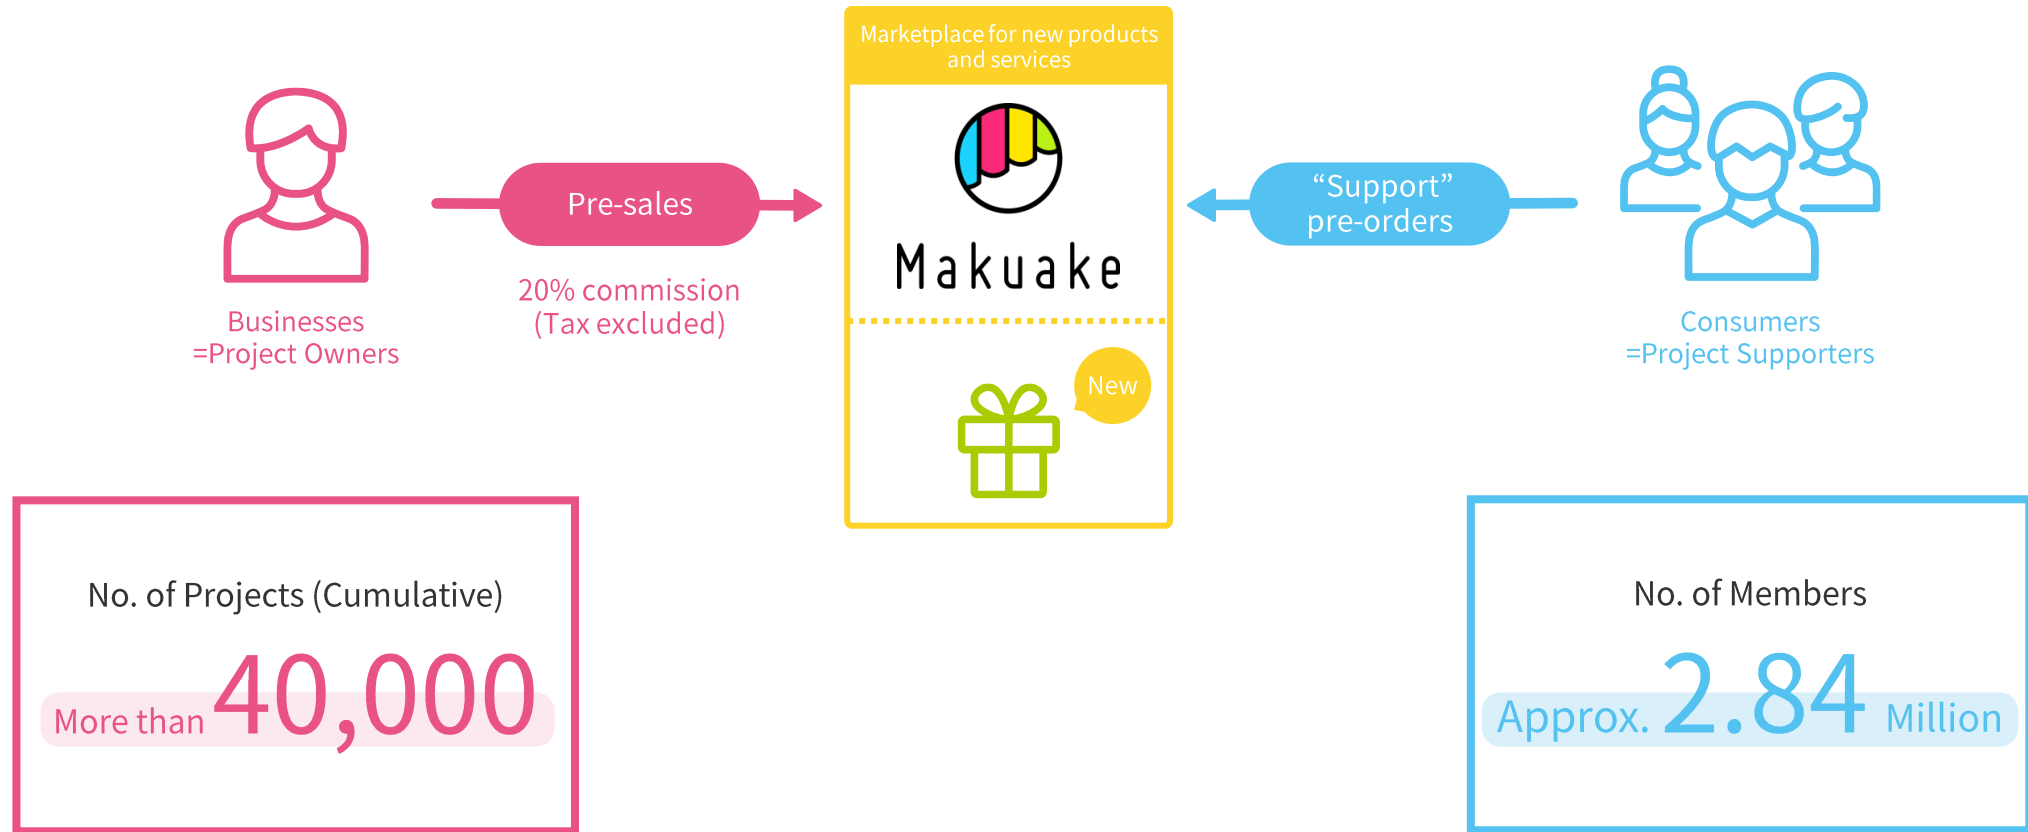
Marketplace for new products and services

Makuake

New

Businesses
=Project Owners

Pre-sales

20% commission
(Tax excluded)

“Support”
pre-orders

Consumers
=Project Supporters

No. of Projects (Cumulative)

More than 40,000

No. of Members

Approx. 2.84 Million